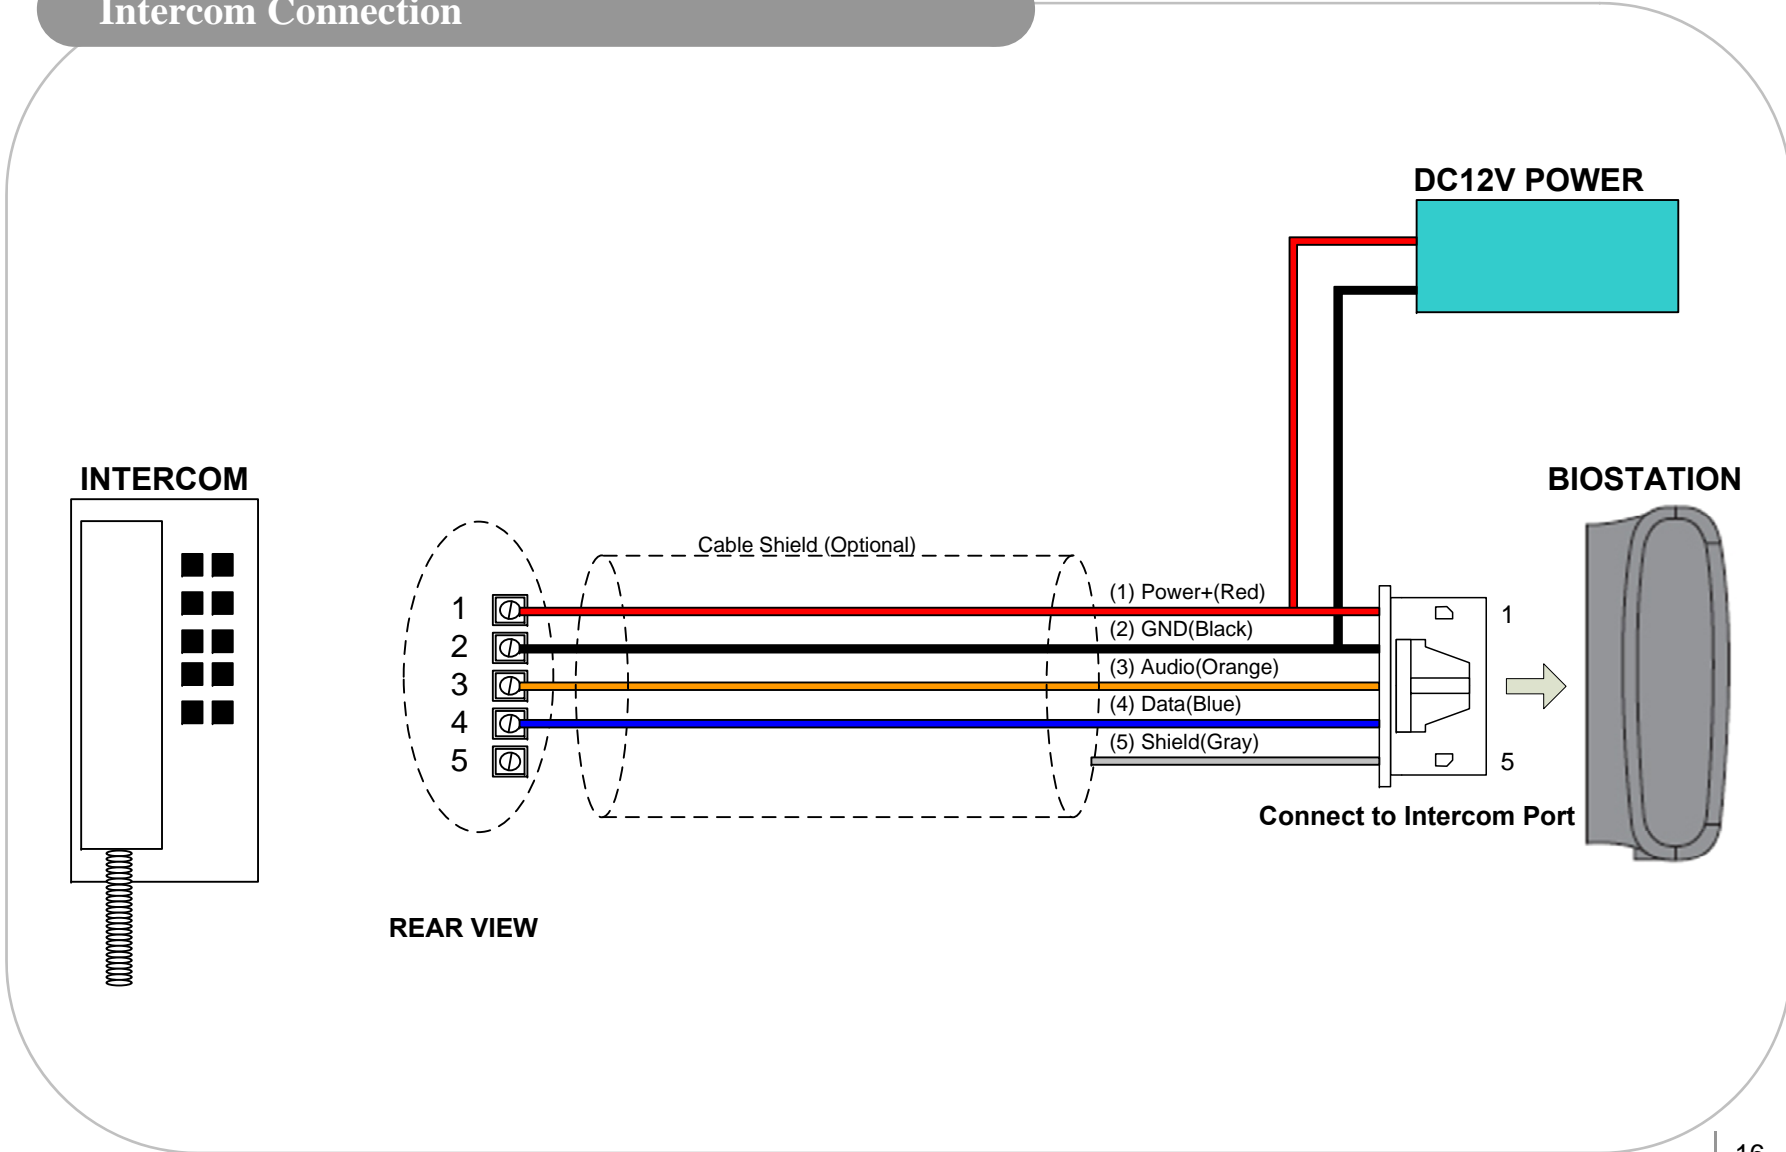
Intercom Connection

DC12V POWER

INTERCOM

BIOSTATION

Cable Shield (Optional)

1
2
3
4
5

(1) Power+(Red)
(2) GND(Black)
(3) Audio(Orange)
(4) Data(Blue)
(5) Shield(Gray)

1
5

Connect to Intercom Port

REAR VIEW

16